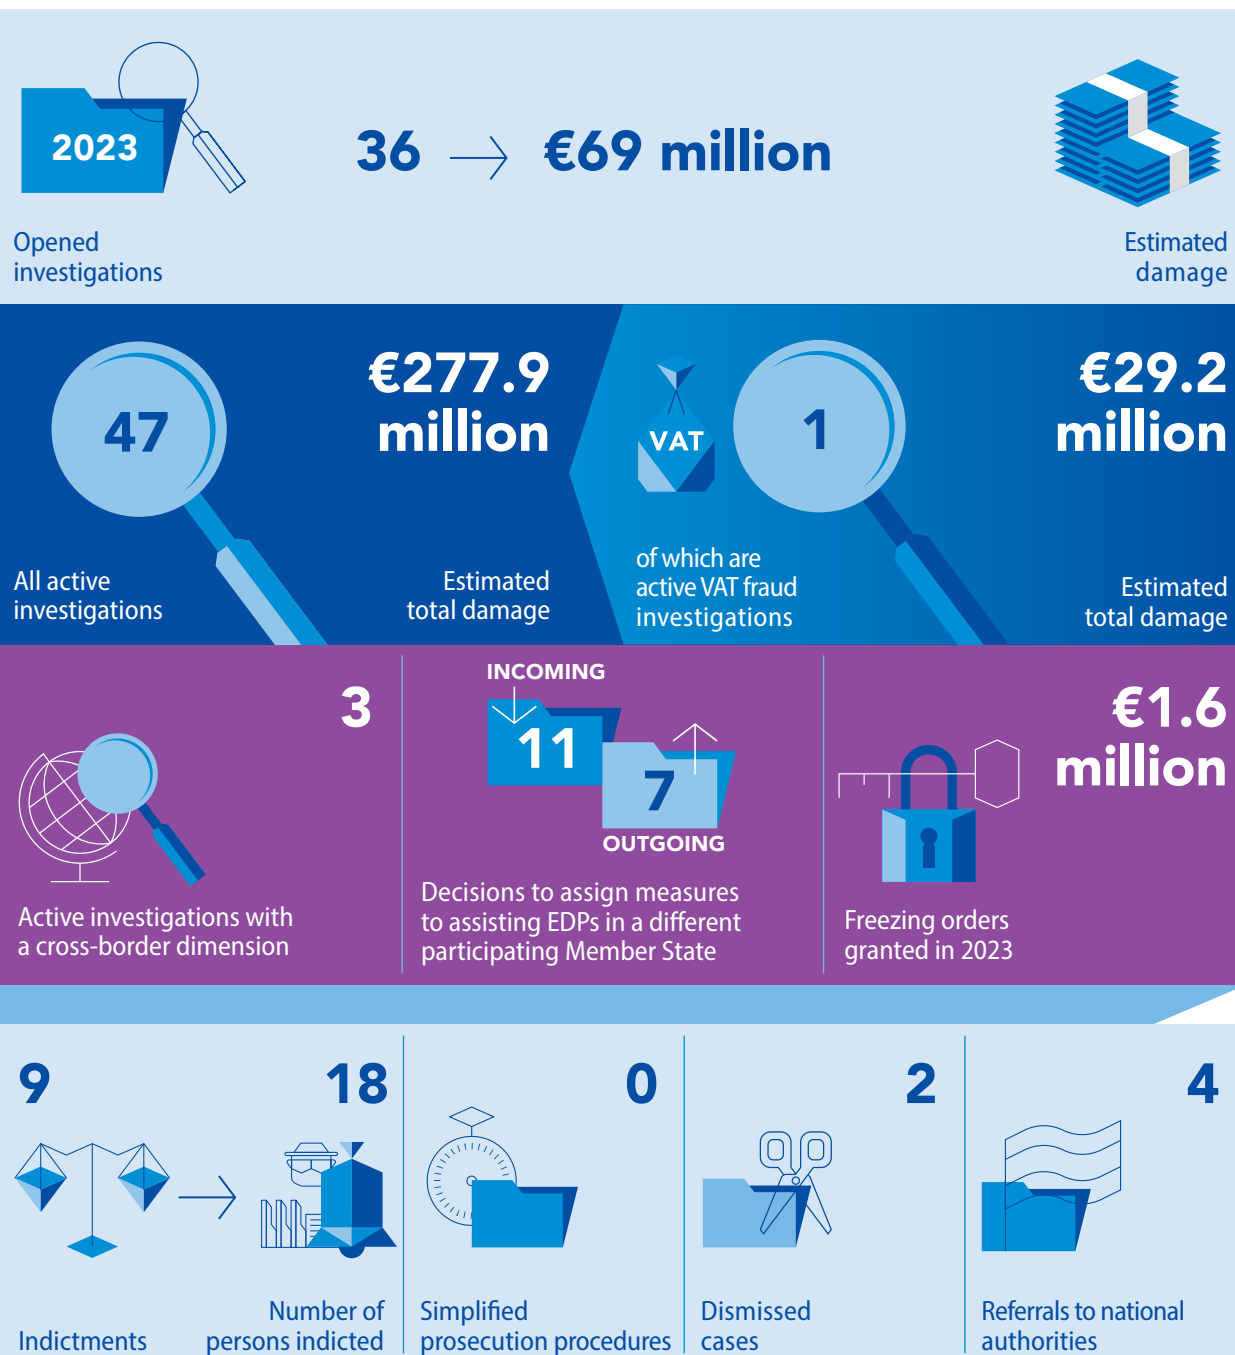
2023

36 → €69 million

Opened investigations

Estimated damage

47

€277.9 million

All active investigations

Estimated total damage

VAT

1

of which are active VAT fraud investigations

€29.2 million

Estimated total damage

3

Active investigations with a cross-border dimension

INCOMING

11

7

OUTGOING

Decisions to assign measures to assisting EDPs in a different participating Member State

€1.6 million

Freezing orders granted in 2023

9

18

Indictments

Number of persons indicted

0

Simplified prosecution procedures

2

Dismissed cases

4

Referrals to national authorities